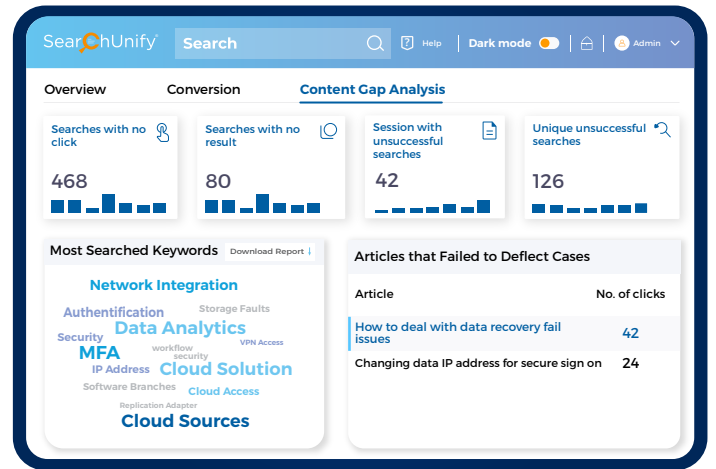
SearchUnify

Search

Help

Dark mode

Admin

Overview

Conversion

Content Gap Analysis

Searches with no click

468

Searches with no result

80

Session with unsuccessful searches

42

Unique unsuccessful searches

126

Most Searched Keywords

Download Report ↓

Network Integration
Authentification
Storage Faults
Security
Data Analytics
VPN Access
workflow
MFA
security
IP Address
Cloud Solution
Software Branches
Cloud Access
Replication Adapter
Cloud Sources

Articles that Failed to Deflect Cases

| Article | No. of clicks |
|---|---|
| How to deal with data recovery fail issues | 42 |
| Changing data IP address for secure sign on | 24 |